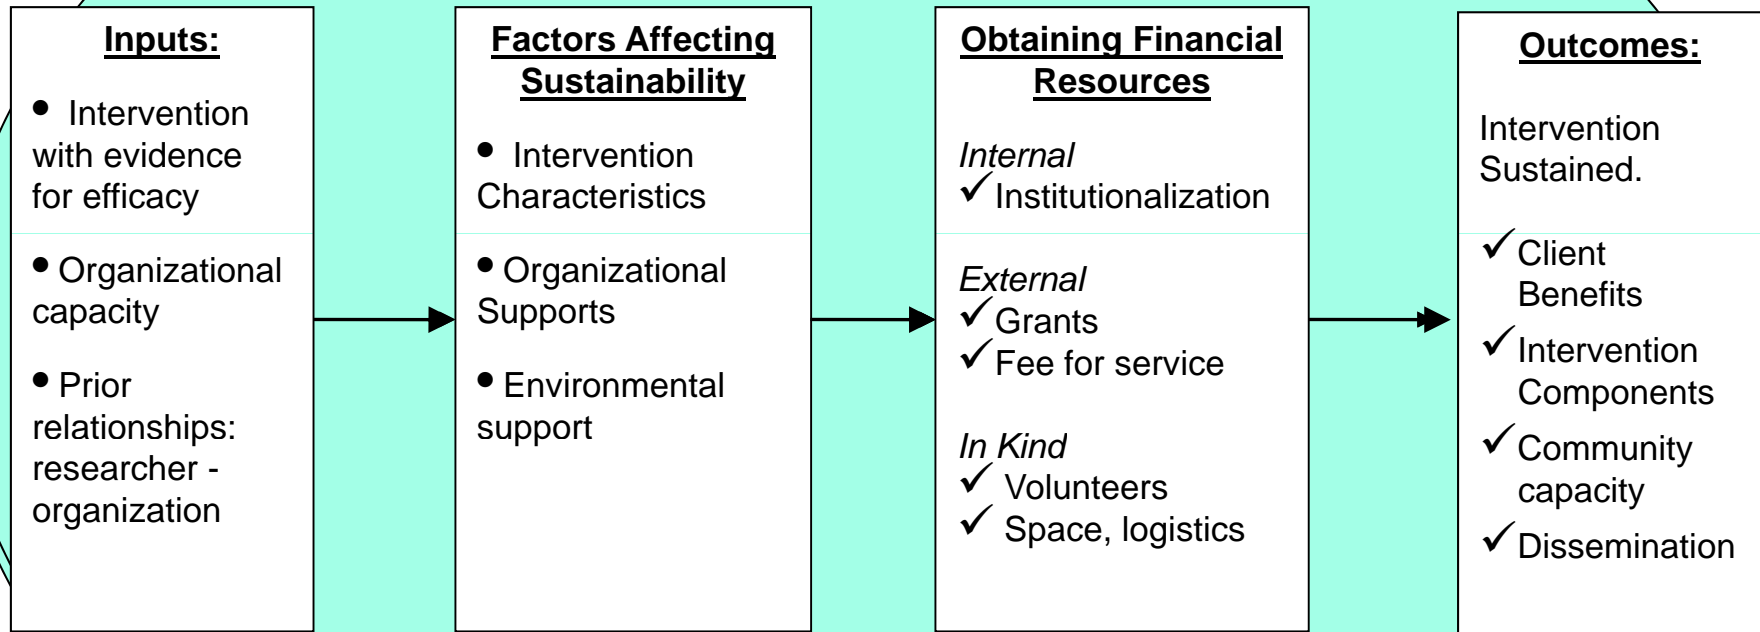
**Inputs:**

• Intervention with evidence for efficacy

• Organizational capacity

• Prior relationships: researcher - organization

**Factors Affecting Sustainability**

• Intervention Characteristics

• Organizational Supports

• Environmental support

**Obtaining Financial Resources**

*Internal*
✓Institutionalization

*External*
✓Grants
✓Fee for service

*In Kind*
✓ Volunteers
✓ Space, logistics

**Outcomes:**

Intervention Sustained.

✓Client Benefits

✓Intervention Components

✓Community capacity

✓Dissemination